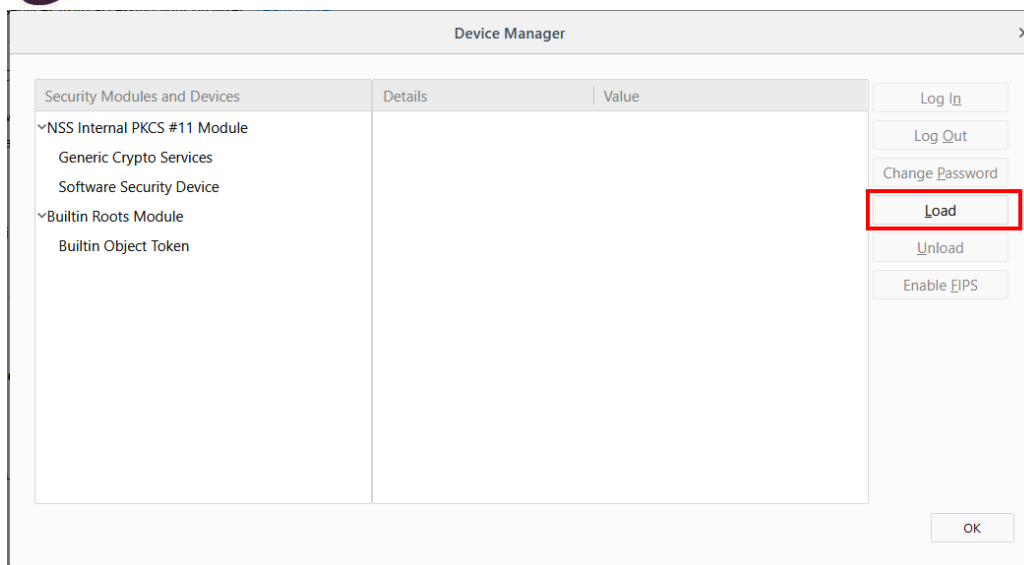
Device Manager

| Security Modules and Devices | Details | Value |
|---|---|---|
| NSS Internal PKCS #11 Module | | |
| Generic Crypto Services | | |
| Software Security Device | | |
| Builtin Roots Module | | |
| Builtin Object Token | | |

Log In
Log Out
Change Password
Load
Unload
Enable FIPS

OK